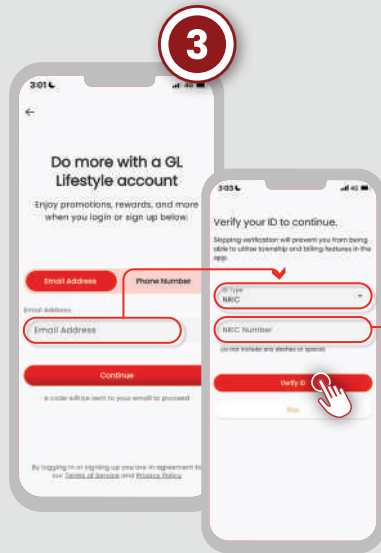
3

3:01

←

Do more with a GL Lifestyle account

Enjoy promotions, rewards, and more when you login or sign up below.

Email Address

Phone Number

Email Address

Email Address

Continue

A code will be sent to your email to proceed

By logging in or signing up you are in agreement to our Terms of Service and Privacy Policy.

3:03

Verify your ID to continue.

Skipping verification will prevent you from being able to utilise township and billing features in the app.

ID Type
NRIC

NRIC Number

Do not include any dashes or special

Verify ID

Skip